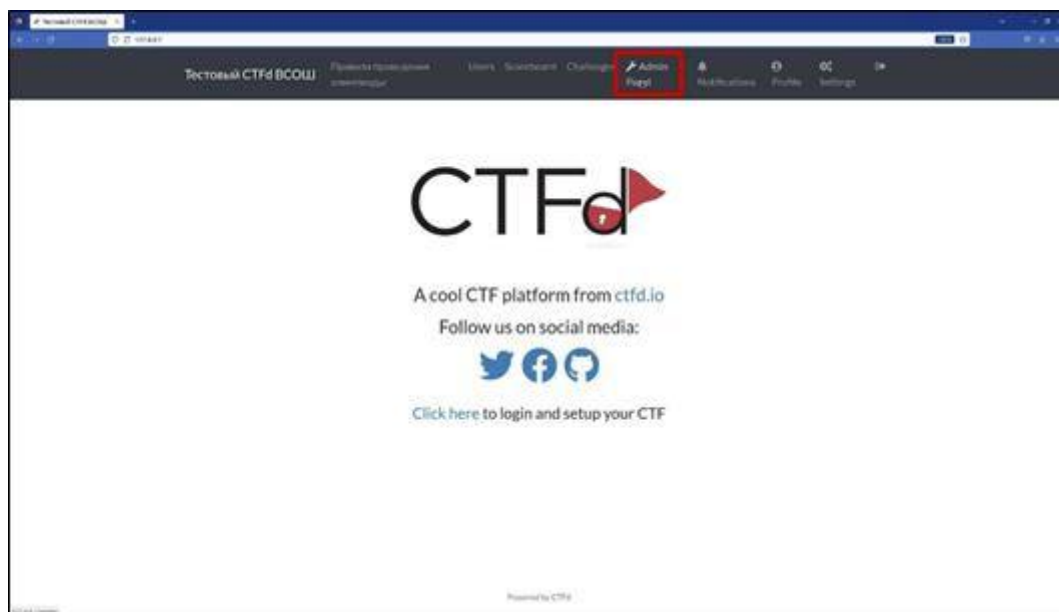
Тестовый CTFd ВСОШ

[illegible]

Users Scoreboard Challenges Admin Panel Notifications Profile Settings

CTFd

A cool CTF platform from ctfd.io

Follow us on social media:

Click here to login and setup your CTF

Powered by CTFd